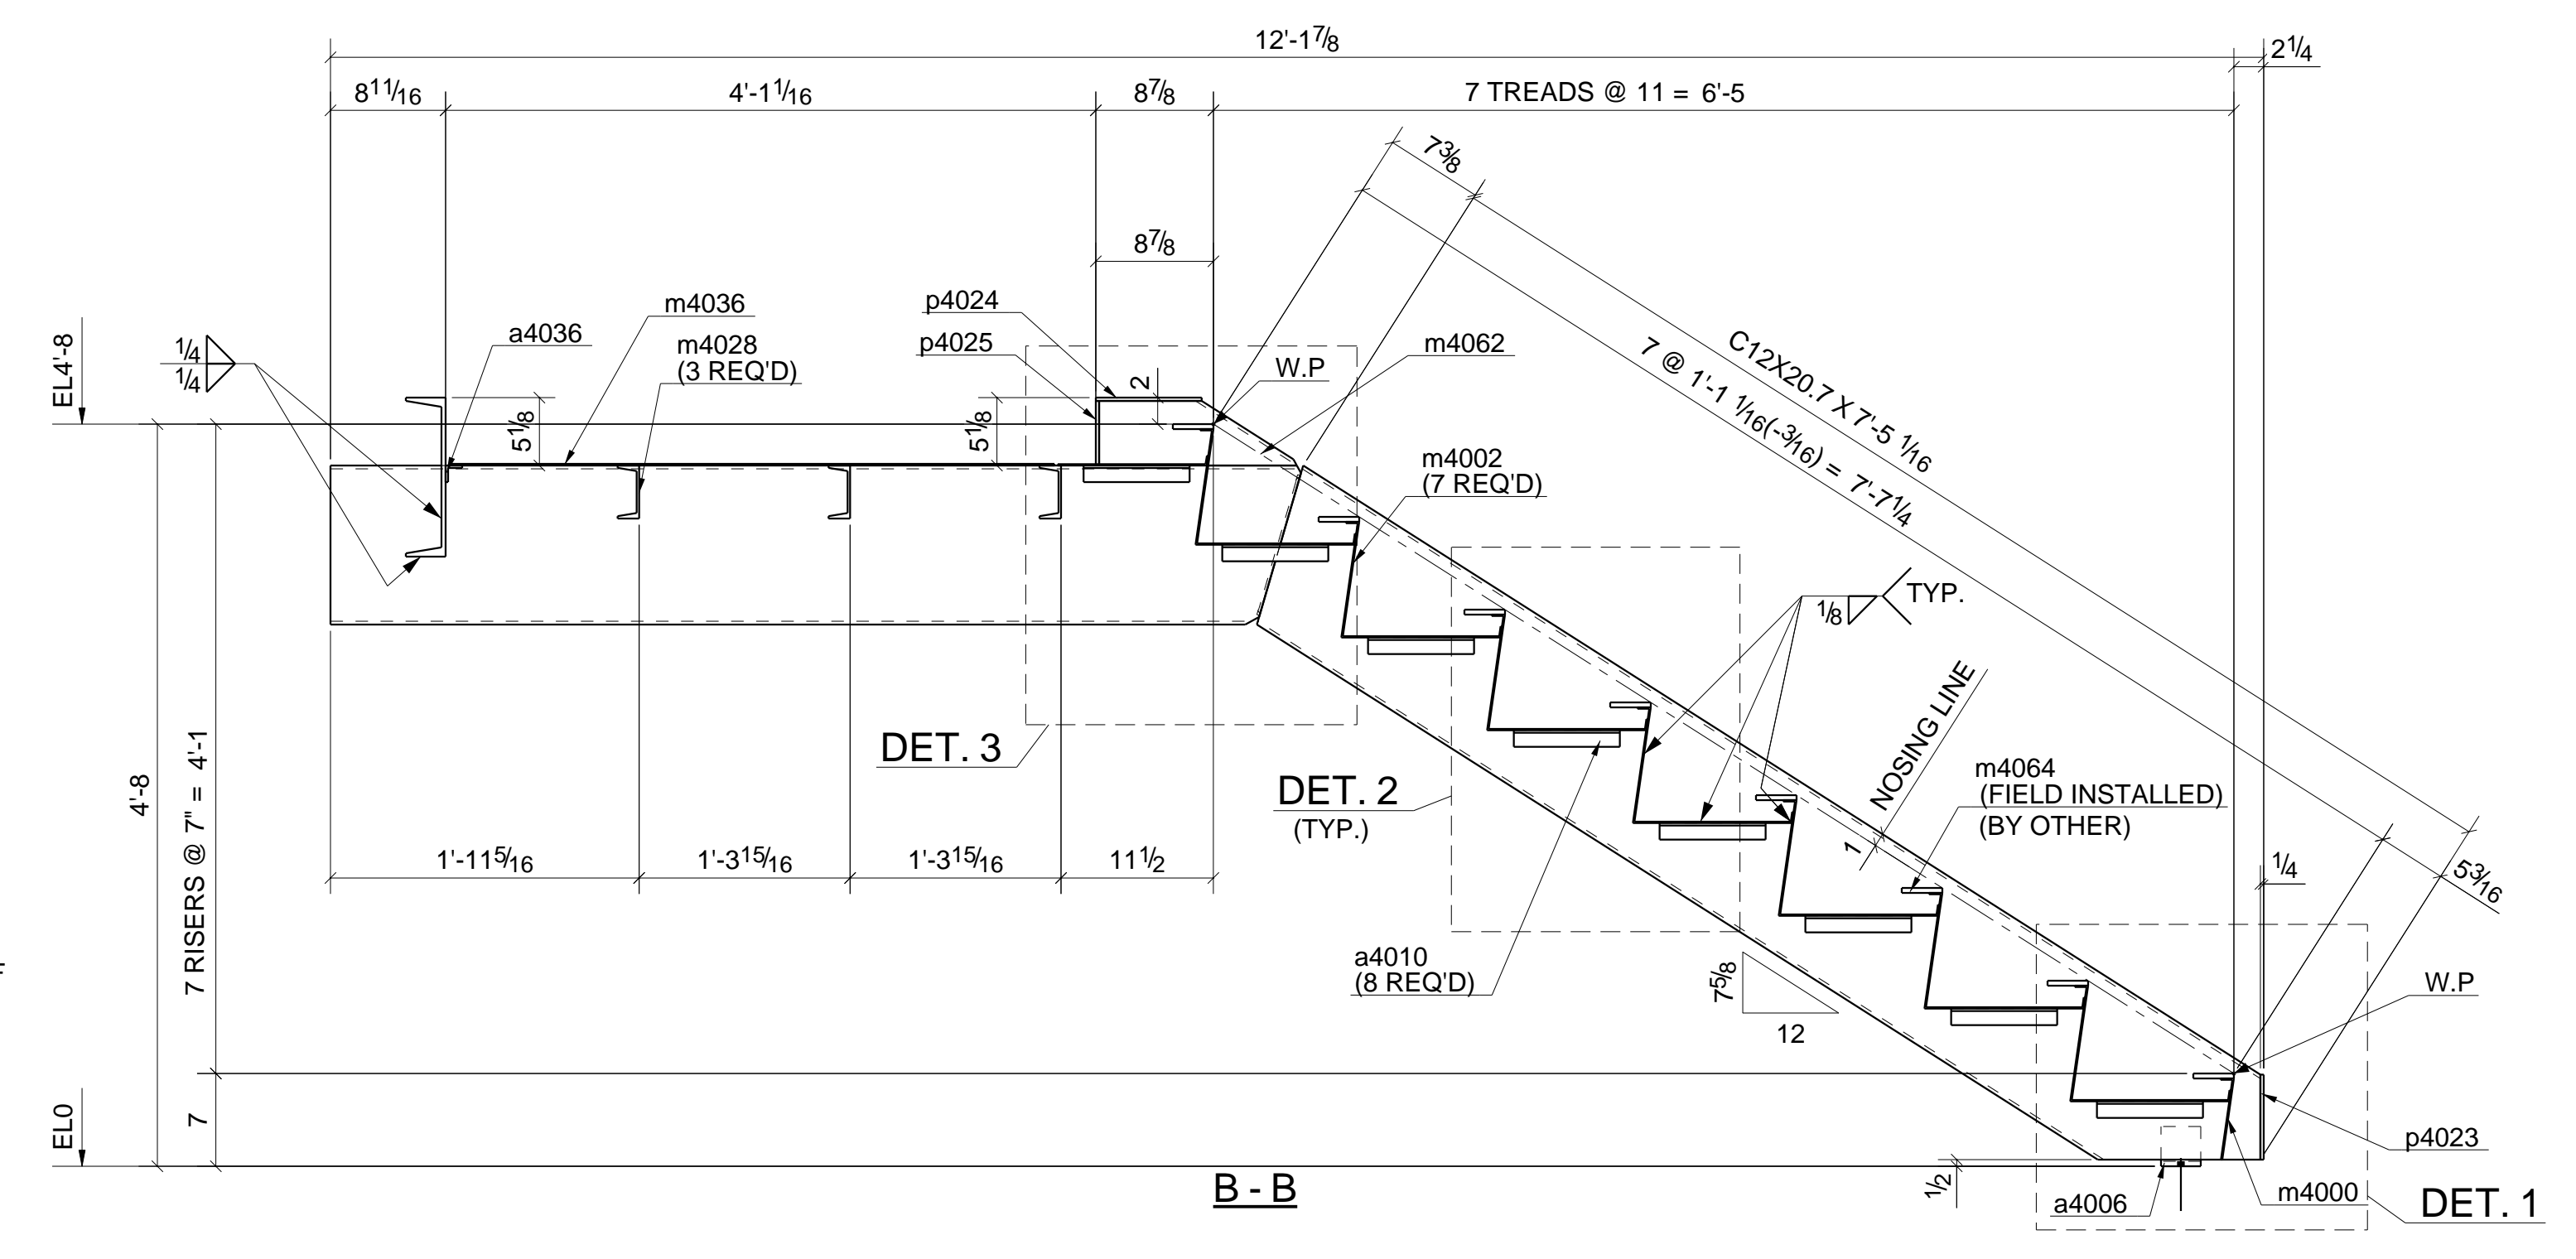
12'-1 7/8
2 1/4
8 11/16
4'-1 1/16
8 7/8
7 TREADS @ 11 = 6'-5
7 3/8
8 7/8
m4036
p4024
a4036
m4028
(3 REQ'D)
p4025
m4062
W.P
EL4'-8
1/4
1/4
2
5 1/8
5 1/8
C12X20.7 X 7'-5 1/16
7 @ 1'-1 1/16(-3/16) = 7'-7 1/4
m4002
(7 REQ'D)
1/8
TYP.
NOSING LINE
DET. 3
DET. 2
(TYP.)
m4064
(FIELD INSTALLED)
(BY OTHER)
4'-8
7 RISERS @ 7" = 4'-1
1'-11 5/16
1'-3 15/16
1'-3 15/16
11 1/2
1
1/4
5 3/16
a4010
(8 REQ'D)
7 5/8
12
W.P
EL0
7
p4023
B - B
1/2
a4006
m4000
DET. 1